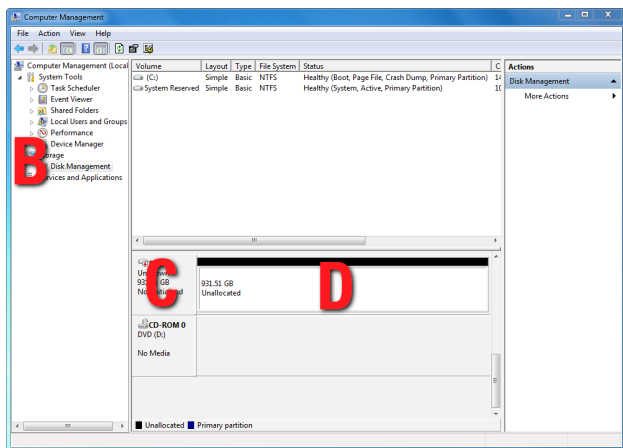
Computer Management

File Action View Help

Computer Management (Local
System Tools
Task Scheduler
Event Viewer
Shared Folders
Local Users and Groups
Performance
Device Manager
B
orage
Disk Management
vices and Applications

| Volume | Layout | Type | File System | Status | C |
|---|---|---|---|---|---|
| (C:) | Simple | Basic | NTFS | Healthy (Boot, Page File, Crash Dump, Primary Partition) | 14 |
| System Reserved | Simple | Basic | NTFS | Healthy (System, Active, Primary Partition) | 10 |

Un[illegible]
931.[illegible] GB
No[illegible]ed
C

931.51 GB
Unallocated
D

CD-ROM 0
DVD (D:)

No Media

Unallocated Primary partition

Actions
Disk Management
More Actions